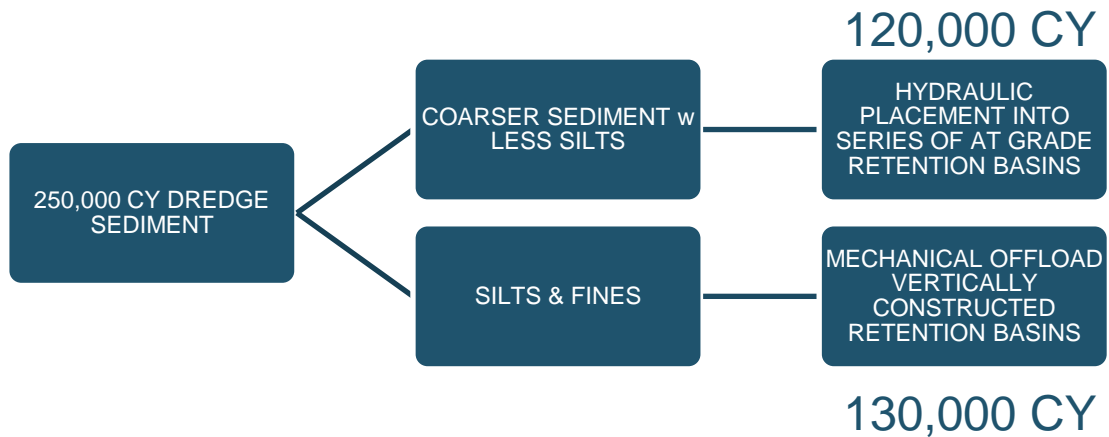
120,000 CY

250,000 CY DREDGE SEDIMENT

COARSER SEDIMENT w LESS SILTS

HYDRAULIC PLACEMENT INTO SERIES OF AT GRADE RETENTION BASINS

SILTS & FINES

MECHANICAL OFFLOAD VERTICALLY CONSTRUCTED RETENTION BASINS

130,000 CY